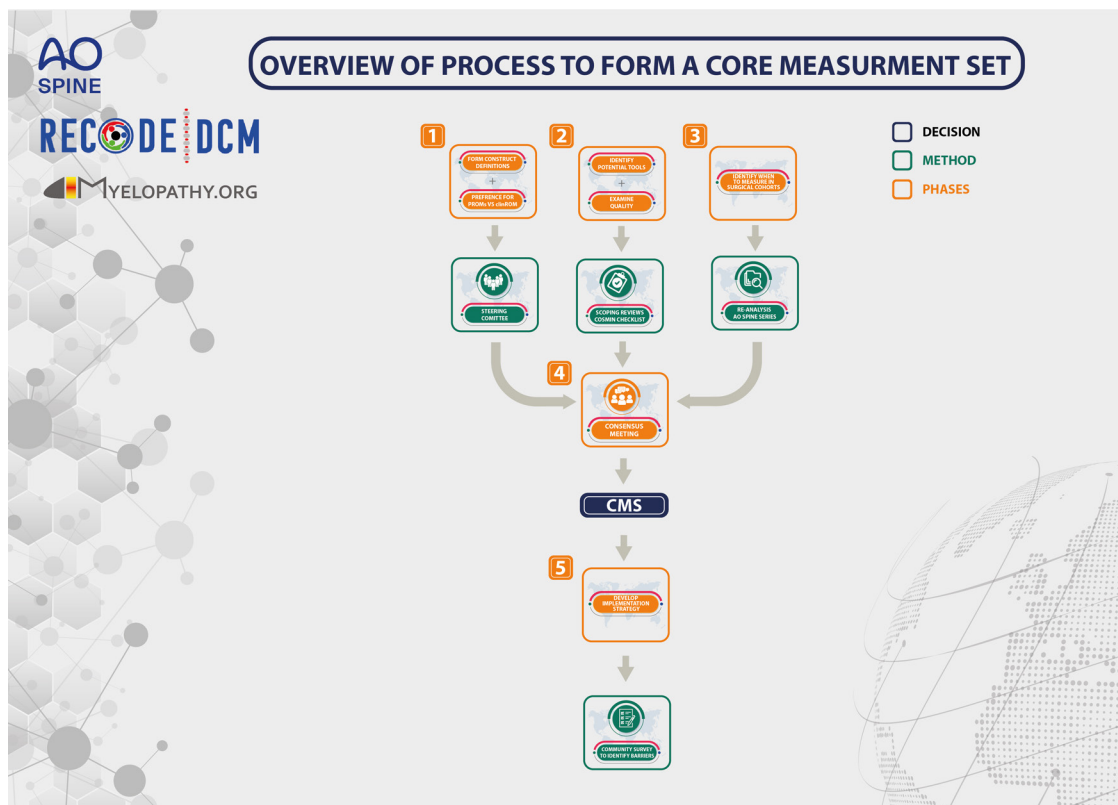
AO SPINE

RECODE DCM

MYELOPATHY.ORG

OVERVIEW OF PROCESS TO FORM A CORE MEASURMENT SET

DECISION
METHOD
PHASES

1
FORM CONSTRUCT DEFINITIONS
+
PREFRENCE FOR PROMs VS clinROM

2
IDENTIFY POTENTIAL TOOLS
+
EXAMINE QUALITY

3
IDENTIFY WHEN TO MEASURE IN SURGICAL COHORTS

STEERING COMITTEE

SCOPING REVIEWS COSMIN CHECKLIST

RE-ANALYSIS AO SPINE SERIES

4
CONSENSUS MEETING

CMS

5
DEVELOP IMPLEMENTATION STRATEGY

COMMUNITY SURVEY TO IDENTIFY BARRIERS